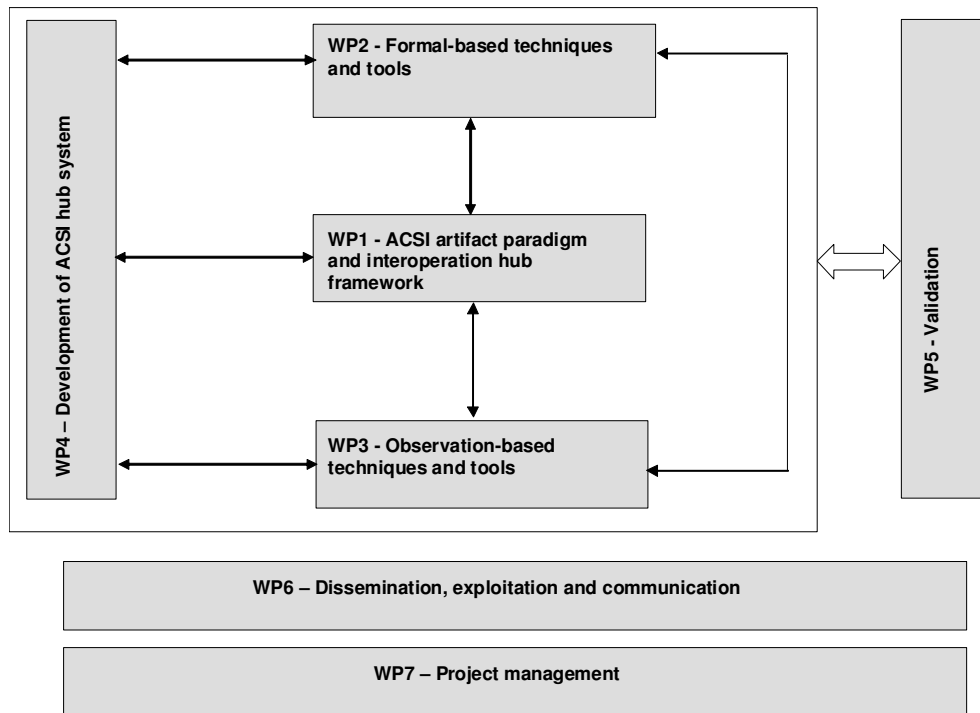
WP4 – Development of ACSI hub system

WP2 - Formal-based techniques and tools

WP1 - ACSI artifact paradigm and interoperation hub framework

WP3 - Observation-based techniques and tools

WP5 - Validation

WP6 – Dissemination, exploitation and communication

WP7 – Project management